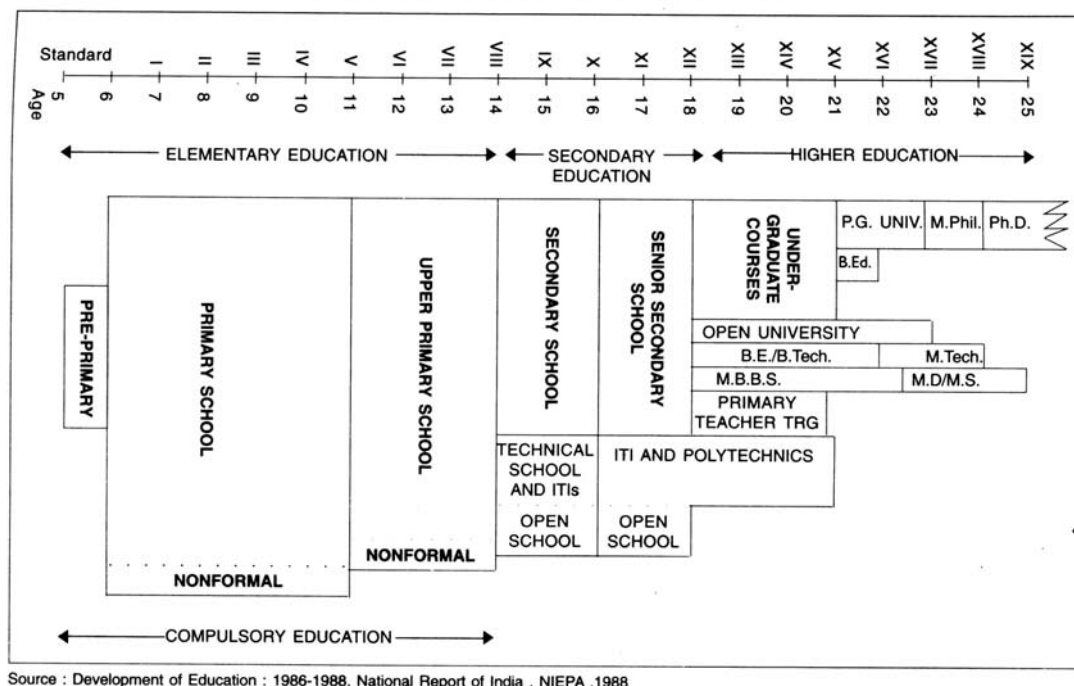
Standard I II III IV V VI VII VIII IX X XI XII XIII XIV XV XVI XVII XVIII XIX

Age 5 6 7 8 9 10 11 12 13 14 15 16 17 18 19 20 21 22 23 24 25

ELEMENTARY EDUCATION

SECONDARY EDUCATION

HIGHER EDUCATION

PRE-PRIMARY

PRIMARY SCHOOL

NONFORMAL

UPPER PRIMARY SCHOOL

NONFORMAL

SECONDARY SCHOOL

TECHNICAL SCHOOL AND ITIs

OPEN SCHOOL

SENIOR SECONDARY SCHOOL

ITI AND POLYTECHNICS

OPEN SCHOOL

UNDER-GRADUATE COURSES

P.G. UNIV.

M.Phil.

Ph.D.

B.Ed.

OPEN UNIVERSITY

B.E./B.Tech.

M.Tech.

M.B.B.S.

M.D/M.S.

PRIMARY TEACHER TRG

COMPULSORY EDUCATION

Source : Development of Education : 1986-1988, National Report of India , NIEPA ,1988